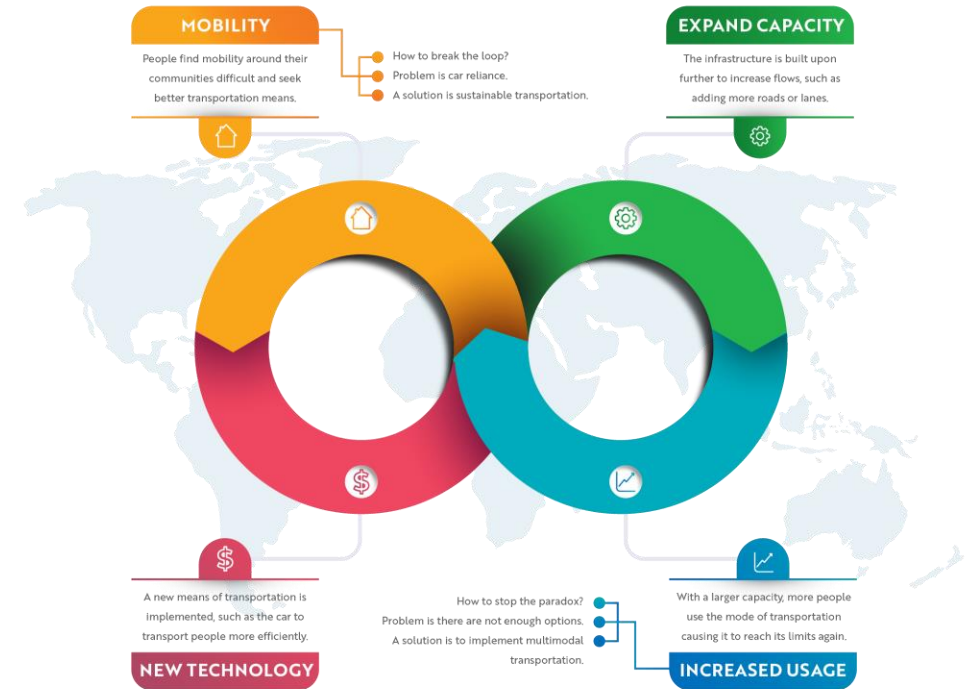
MOBILITY

People find mobility around their communities difficult and seek better transportation means.

How to break the loop?
Problem is car reliance.
A solution is sustainable transportation.

EXPAND CAPACITY

The infrastructure is built upon further to increase flows, such as adding more roads or lanes.

A new means of transportation is implemented, such as the car to transport people more efficiently.

NEW TECHNOLOGY

How to stop the paradox?
Problem is there are not enough options.
A solution is to implement multimodal transportation.

With a larger capacity, more people use the mode of transportation causing it to reach its limits again.

INCREASED USAGE